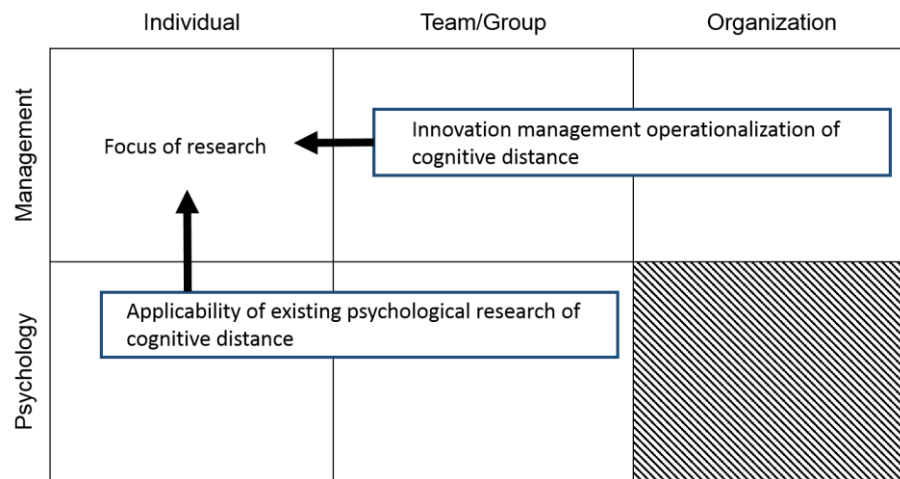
Individual

Team/Group

Organization

Management

Focus of research

Innovation management operationalization of cognitive distance

Psychology

Applicability of existing psychological research of cognitive distance